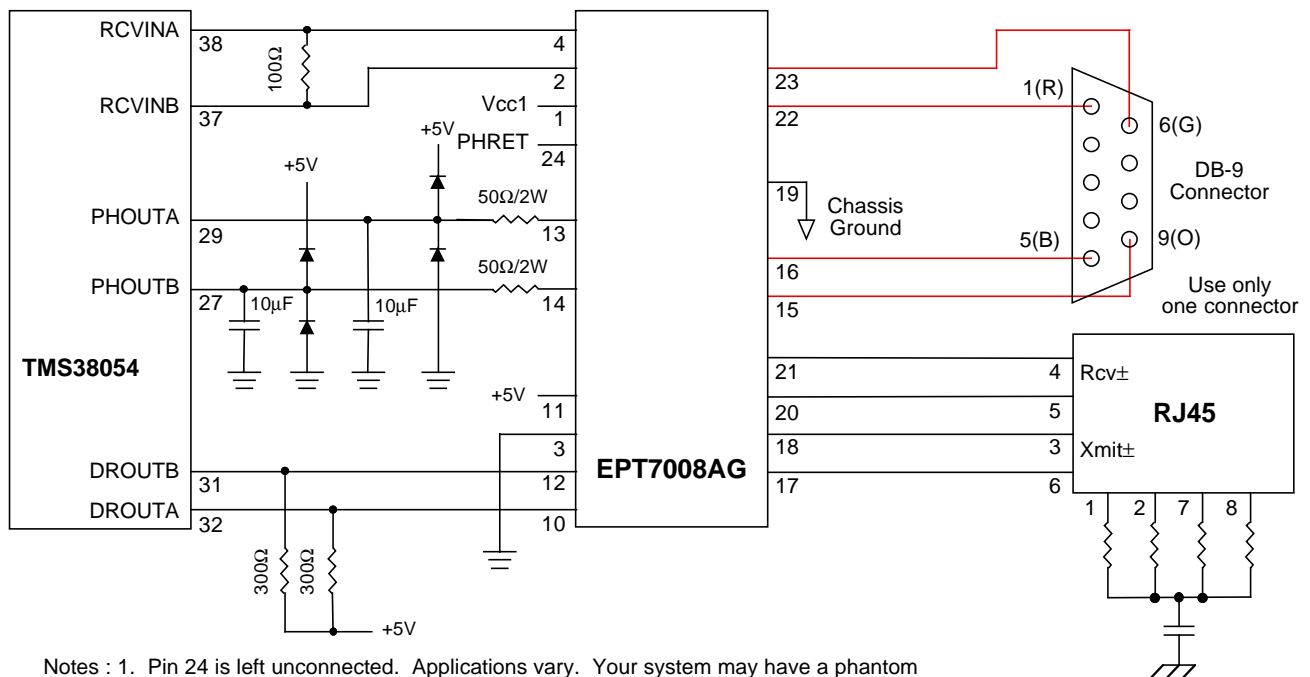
RCVINA
38
100Ω
4
2
RCVINB
37
Vcc1
1
+5V
PHRET
24
+5V
PHOUTA
29
50Ω/2W
13
PHOUTB
27
10µF
10µF
50Ω/2W
14
TMS38054
+5V
11
3
DROUTB
31
12
DROUTA
32
10
300Ω
300Ω
+5V
EPT7008AG
23
22
19
Chassis Ground
16
15
21
20
18
17
1(R)
6(G)
DB-9 Connector
5(B)
9(O)
Use only one connector
4
Rcv±
5
RJ45
3
Xmit±
6
1
2
7
8

Notes : 1. Pin 24 is left unconnected. Applications vary. Your system may have a phantom